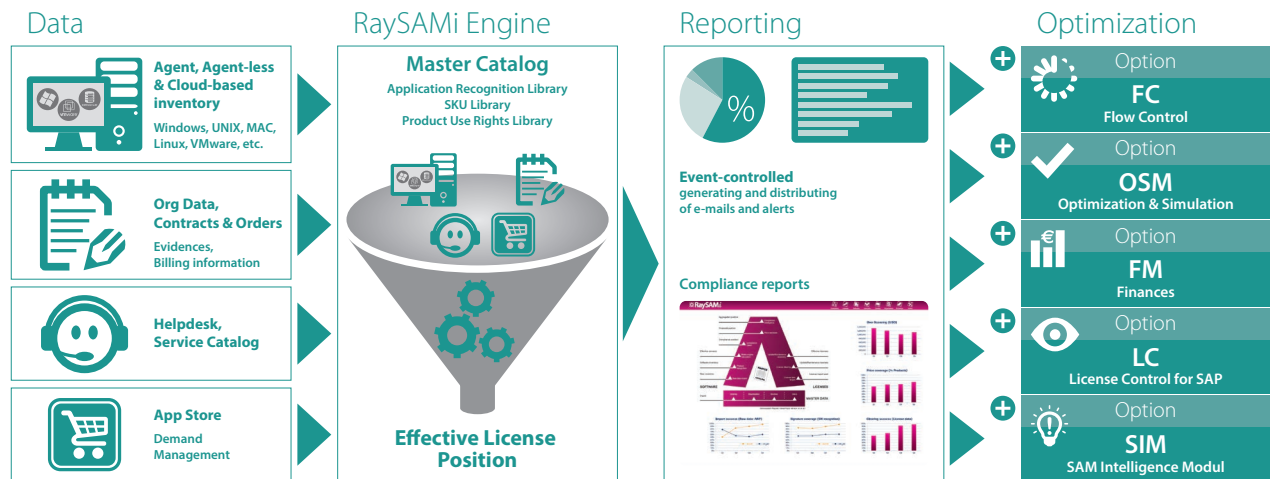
Data

Agent, Agent-less & Cloud-based inventory

Windows, UNIX, MAC, Linux, VMware, etc.

Org Data, Contracts & Orders

Evidences, Billing information

Helpdesk, Service Catalog

App Store

Demand Management

RaySAMi Engine

Master Catalog

Application Recognition Library
SKU Library
Product Use Rights Library

Effective License Position

Reporting

%

Event-controlled
generating and distributing of e-mails and alerts

Compliance reports

Optimization

Option
FC
Flow Control

Option
OSM
Optimization & Simulation

Option
FM
Finances

Option
LC
License Control for SAP

Option
SIM
SAM Intelligence Modul